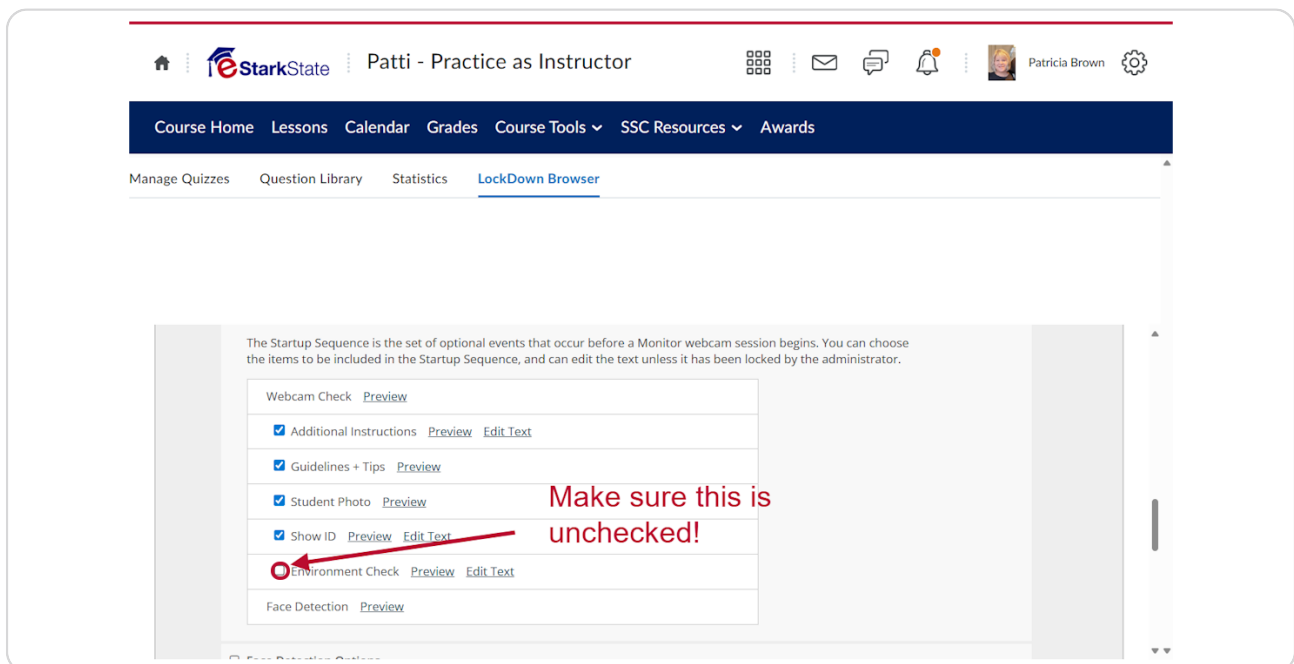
eStarkState Patti - Practice as Instructor

Patricia Brown

Course Home Lessons Calendar Grades Course Tools SSC Resources Awards

Manage Quizzes Question Library Statistics LockDown Browser

The Startup Sequence is the set of optional events that occur before a Monitor webcam session begins. You can choose the items to be included in the Startup Sequence, and can edit the text unless it has been locked by the administrator.

| Webcam Check Preview |
|---|
| Additional Instructions Preview Edit Text |
| Guidelines + Tips Preview |
| Student Photo Preview |
| Show ID Preview Edit Text |
| Environment Check Preview Edit Text |
| Face Detection Preview |

Make sure this is unchecked!

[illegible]